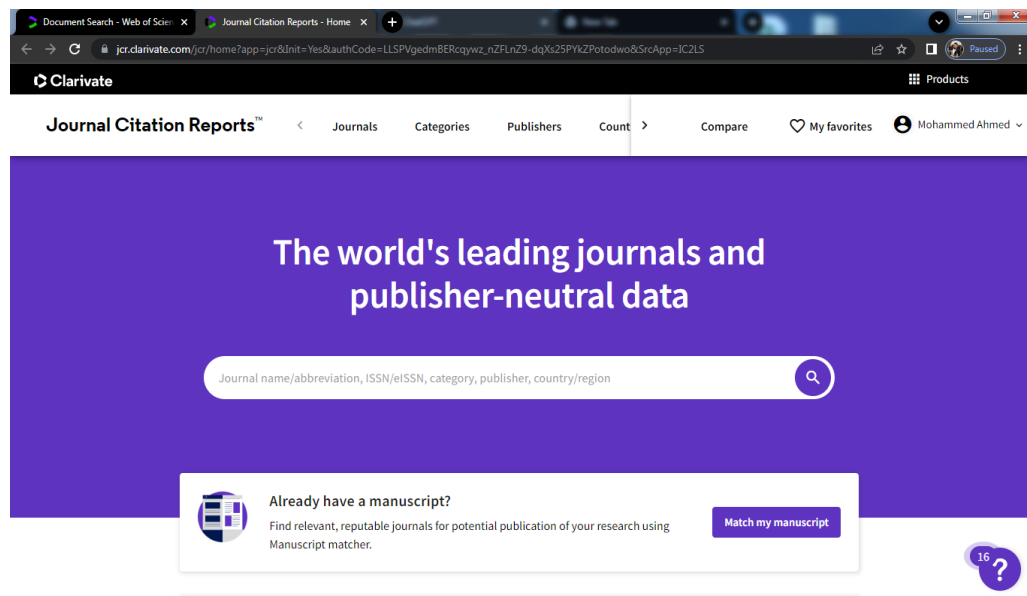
Document Search - Web of Scien ×
Journal Citation Reports - Home ×
+

jcr.clarivate.com/jcr/home?app=jcr&Init=Yes&authCode=LLSPVgedmBERcqywz_nZFLnZ9-dqXs25PYkZPotodwo&SrcApp=IC2LS

Paused

Clarivate

Products

Journal Citation Reports™

Journals

Categories

Publishers

Count

Compare

My favorites

Mohammed Ahmed

The world's leading journals and publisher-neutral data

Journal name/abbreviation, ISSN/eISSN, category, publisher, country/region

Already have a manuscript?

Find relevant, reputable journals for potential publication of your research using Manuscript matcher.

Match my manuscript

16

?